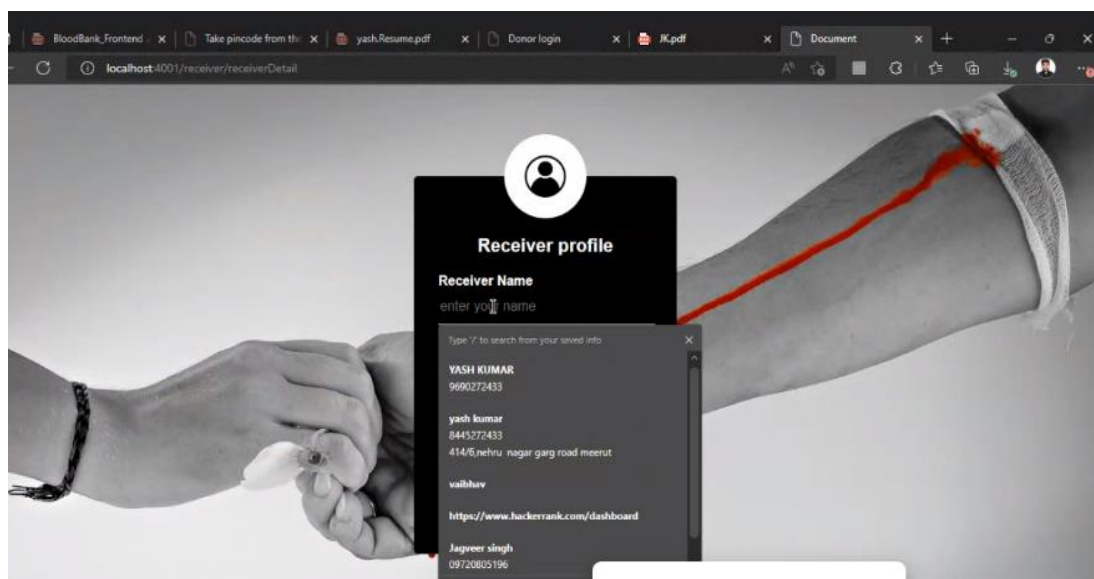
BloodBank_Frontend ×
Take pincode from th ×
yash.Resume.pdf ×
Donor login ×
JK.pdf ×
Document ×
+

localhost:4001/receiver/receiverDetail

Receiver profile

Receiver Name

enter your name

Type '/' to search from your saved info ×

YASH KUMAR
9690272433

yash kumar
8445272433
414/6,nehru nagar garg road meerut

vaibhav

https://www.hackerrank.com/dashboard

Jagveer singh
09720805196